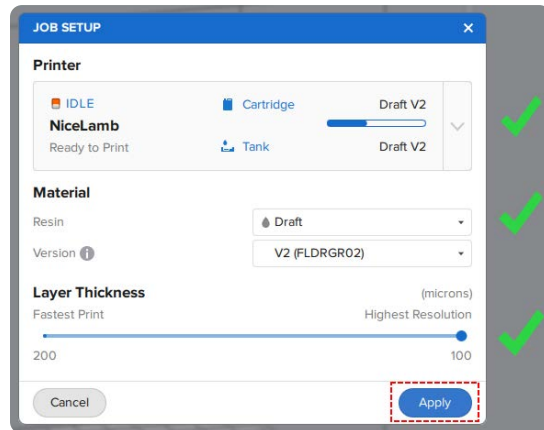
JOB SETUP
×

Printer

IDLE
NiceLamb
Ready to Print

Cartridge
Draft V2

Tank
Draft V2

Material

Resin
Draft

Version
V2 (FLDRGR02)

Layer Thickness
(microns)

Fastest Print
Highest Resolution

200
100

Cancel
Apply